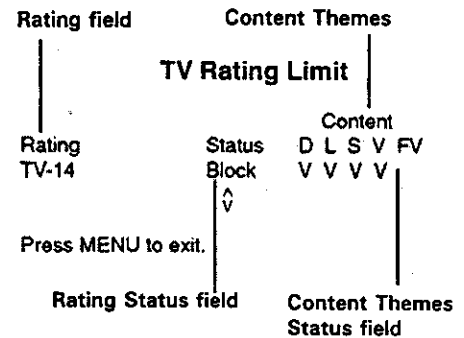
Rating field

Content Themes

TV Rating Limit

Content

| Rating | Status | D | L | S | V | FV |
|---|---|---|---|---|---|---|
| TV-14 | Block | V | V | V | V | |

Press MENU to exit.

Rating Status field

Content Themes Status field